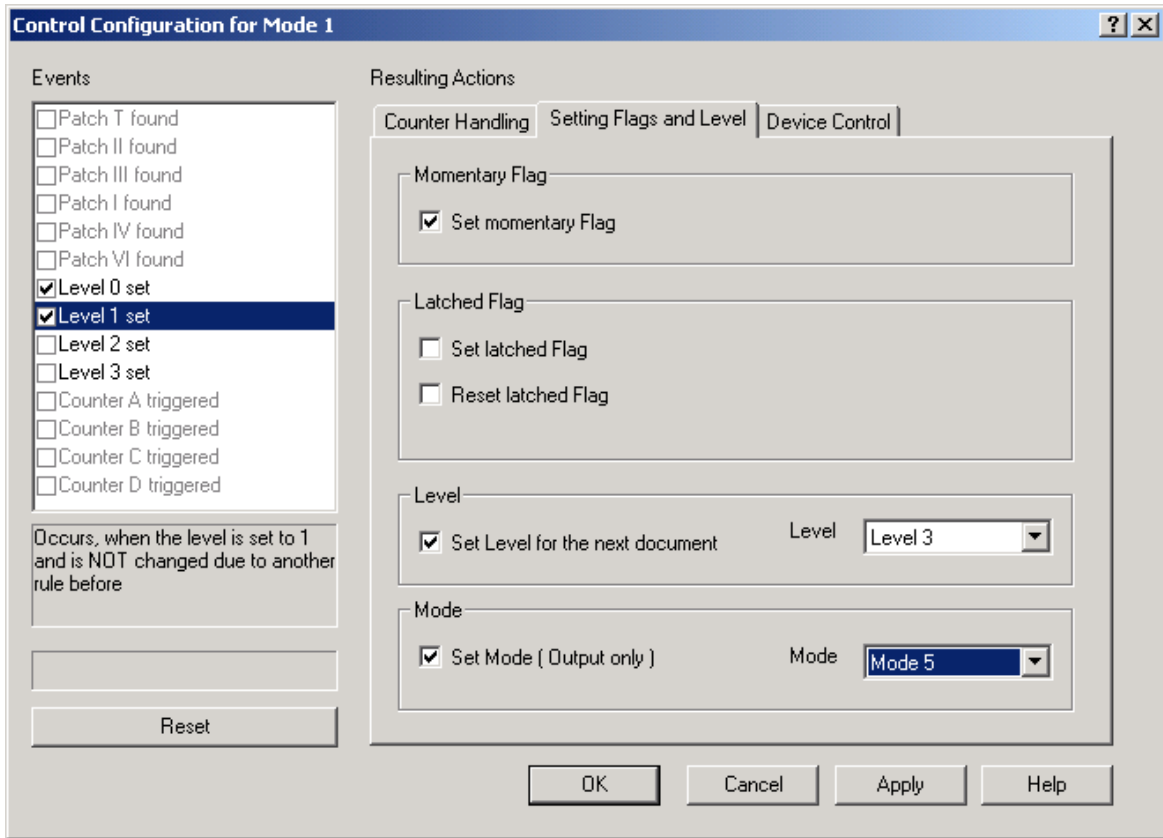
Control Configuration for Mode 1

?

Events

Patch T found
Patch II found
Patch III found
Patch I found
Patch IV found
Patch VI found
Level 0 set
Level 1 set
Level 2 set
Level 3 set
Counter A triggered
Counter B triggered
Counter C triggered
Counter D triggered

Occurs, when the level is set to 1 and is NOT changed due to another rule before

Reset

Resulting Actions

Counter Handling | Setting Flags and Level | Device Control

Momentary Flag

Set momentary Flag

Latched Flag

Set latched Flag

Reset latched Flag

Level

Set Level for the next document

Level

Level 3

Mode

Set Mode ( Output only )

Mode

Mode 5

OK

Cancel

Apply

Help